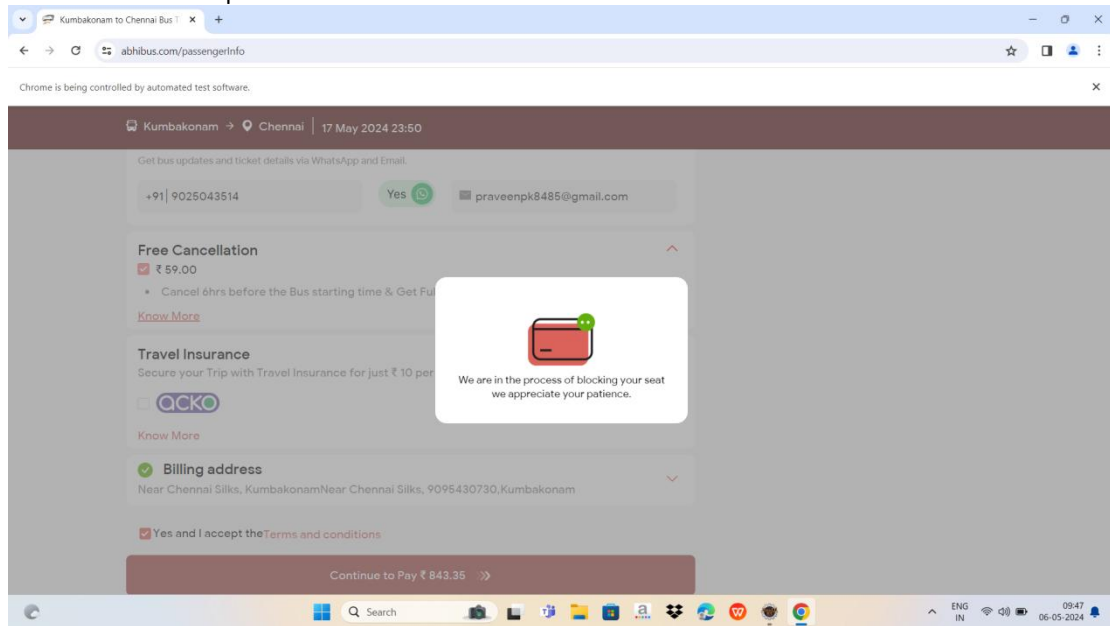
Kumbakonam to Chennai Bus T ×
abhibus.com/passengerInfo
Chrome is being controlled by automated test software.

Kumbakonam → Chennai | 17 May 2024 23:50

Get bus updates and ticket details via WhatsApp and Email.

+91 9025043514

Yes

praveenpk8485@gmail.com

Free Cancellation

₹ 59.00

• Cancel 6hrs before the Bus starting time & Get Fu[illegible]

Know More

Travel Insurance

Secure your Trip with Travel Insurance for just ₹ 10 per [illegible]

acko

Know More

We are in the process of blocking your seat we appreciate your patience.

Billing address

Near Chennai Silks, KumbakonamNear Chennai Silks, 9095430730,Kumbakonam

Yes and I accept theTerms and conditions

Continue to Pay ₹ 843.35 »

Search

ENG IN 09:47 06-05-2024